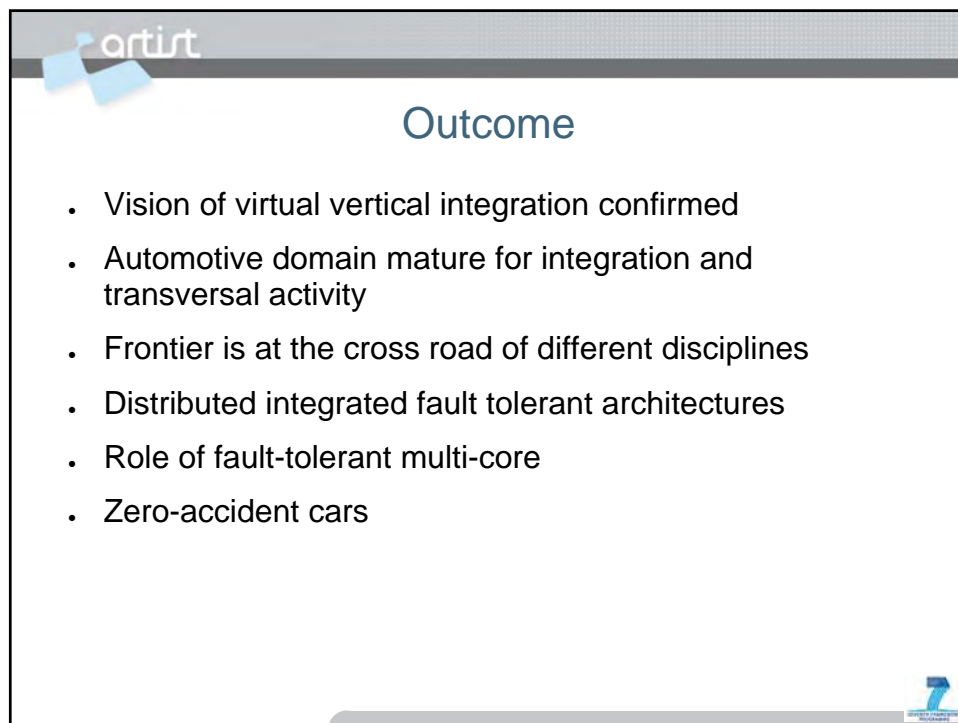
artist

Outcome

- Vision of virtual vertical integration confirmed
- Automotive domain mature for integration and transversal activity
- Frontier is at the cross road of different disciplines
- Distributed integrated fault tolerant architectures
- Role of fault-tolerant multi-core
- Zero-accident cars

7